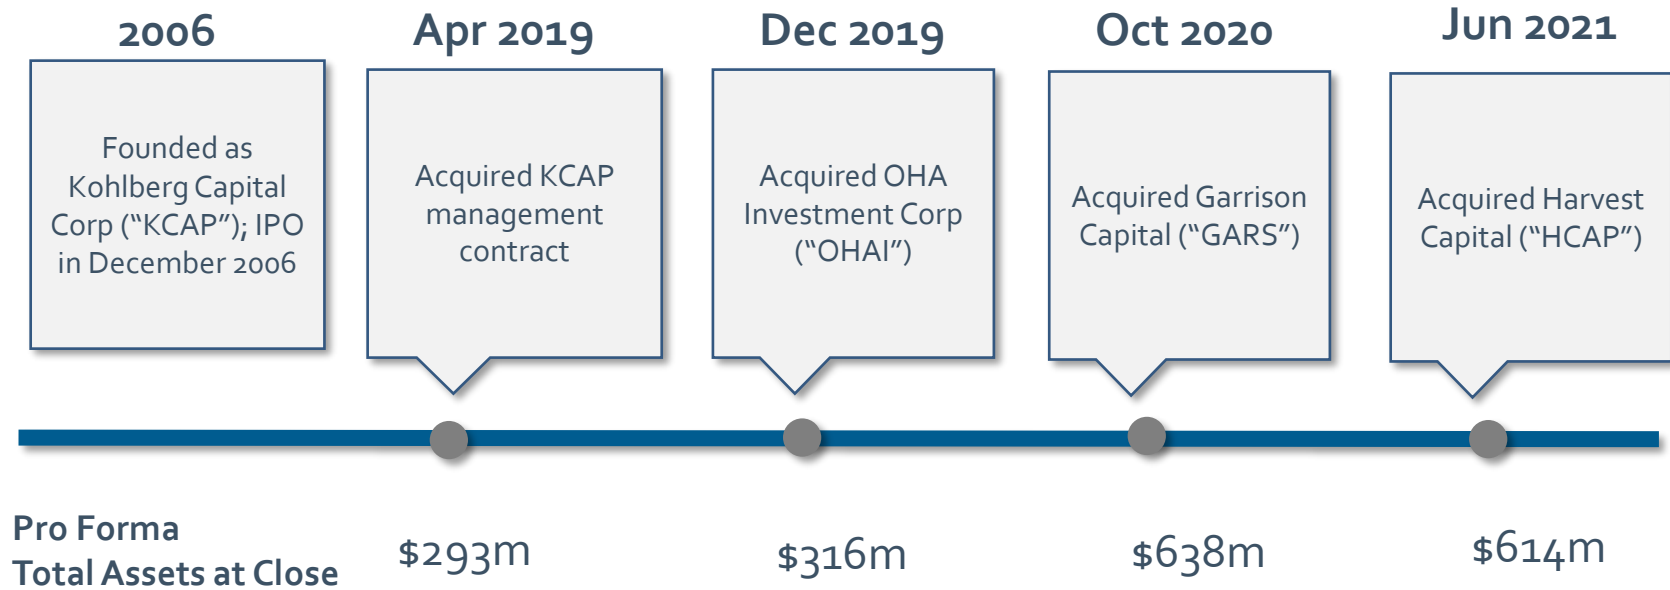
2006

Founded as Kohlberg Capital Corp (“KCAP”); IPO in December 2006

Apr 2019

Acquired KCAP management contract

Dec 2019

Acquired OHA Investment Corp (“OHAI”)

Oct 2020

Acquired Garrison Capital (“GARS”)

Jun 2021

Acquired Harvest Capital (“HCAP”)

Pro Forma Total Assets at Close

$293m

$316m

$638m

$614m